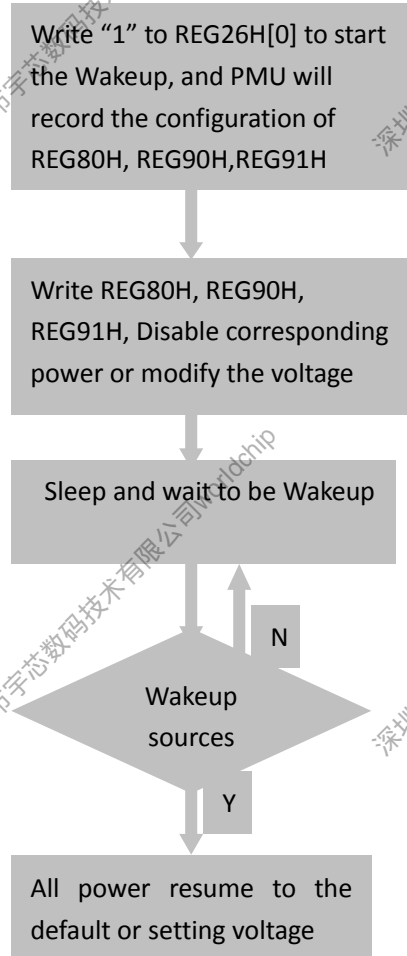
Write "1" to REG26H[0] to start the Wakeup, and PMU will record the configuration of REG80H, REG90H,REG91H

Write REG80H, REG90H, REG91H, Disable corresponding power or modify the voltage

Sleep and wait to be Wakeup

N

Wakeup sources

Y

All power resume to the default or setting voltage

深圳市宇芯数码技术有限公司Worldchip

深圳

深圳市宇芯数码技术

深圳

深圳市宇芯数码技术

深圳